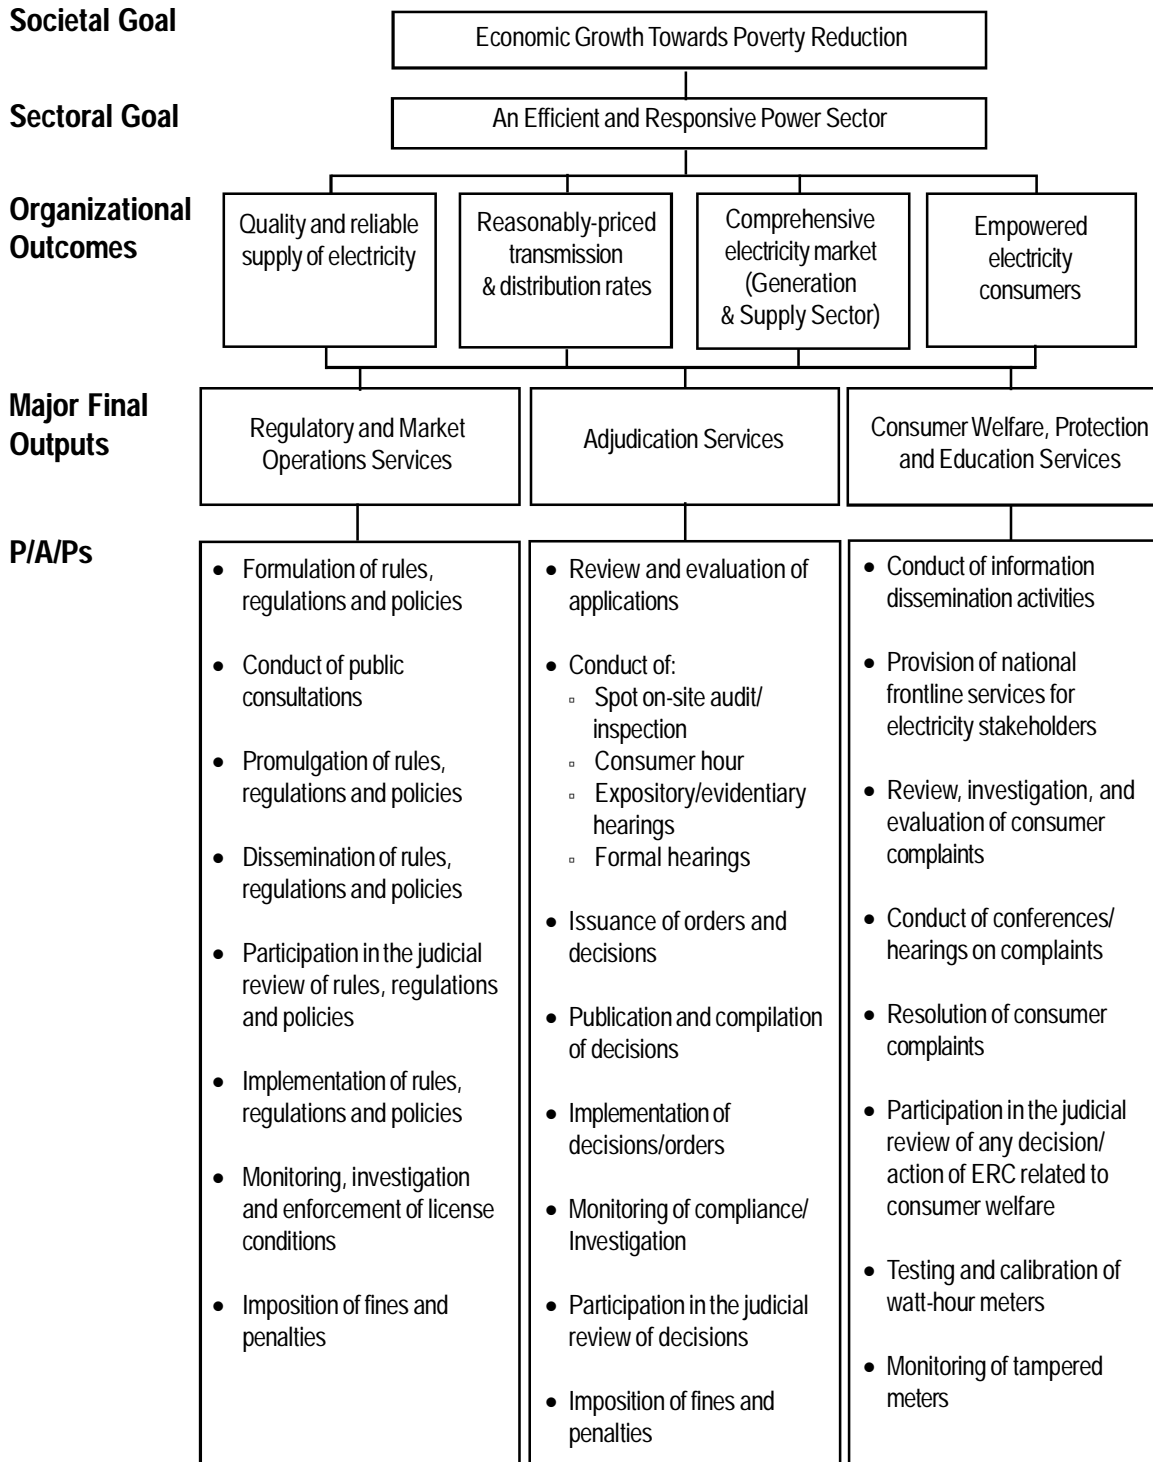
Societal Goal

Economic Growth Towards Poverty Reduction

Sectoral Goal

An Efficient and Responsive Power Sector

Organizational Outcomes

Quality and reliable supply of electricity

Reasonably-priced transmission & distribution rates

Comprehensive electricity market (Generation & Supply Sector)

Empowered electricity consumers

Major Final Outputs

Regulatory and Market Operations Services

Adjudication Services

Consumer Welfare, Protection and Education Services

P/A/Ps

• Formulation of rules, regulations and policies
• Conduct of public consultations
• Promulgation of rules, regulations and policies
• Dissemination of rules, regulations and policies
• Participation in the judicial review of rules, regulations and policies
• Implementation of rules, regulations and policies
• Monitoring, investigation and enforcement of license conditions
• Imposition of fines and penalties

• Review and evaluation of applications
• Conduct of:
▫ Spot on-site audit/ inspection
▫ Consumer hour
▫ Expository/evidentiary hearings
▫ Formal hearings
• Issuance of orders and decisions
• Publication and compilation of decisions
• Implementation of decisions/orders
• Monitoring of compliance/ Investigation
• Participation in the judicial review of decisions
• Imposition of fines and penalties

• Conduct of information dissemination activities
• Provision of national frontline services for electricity stakeholders
• Review, investigation, and evaluation of consumer complaints
• Conduct of conferences/ hearings on complaints
• Resolution of consumer complaints
• Participation in the judicial review of any decision/ action of ERC related to consumer welfare
• Testing and calibration of watt-hour meters
• Monitoring of tampered meters